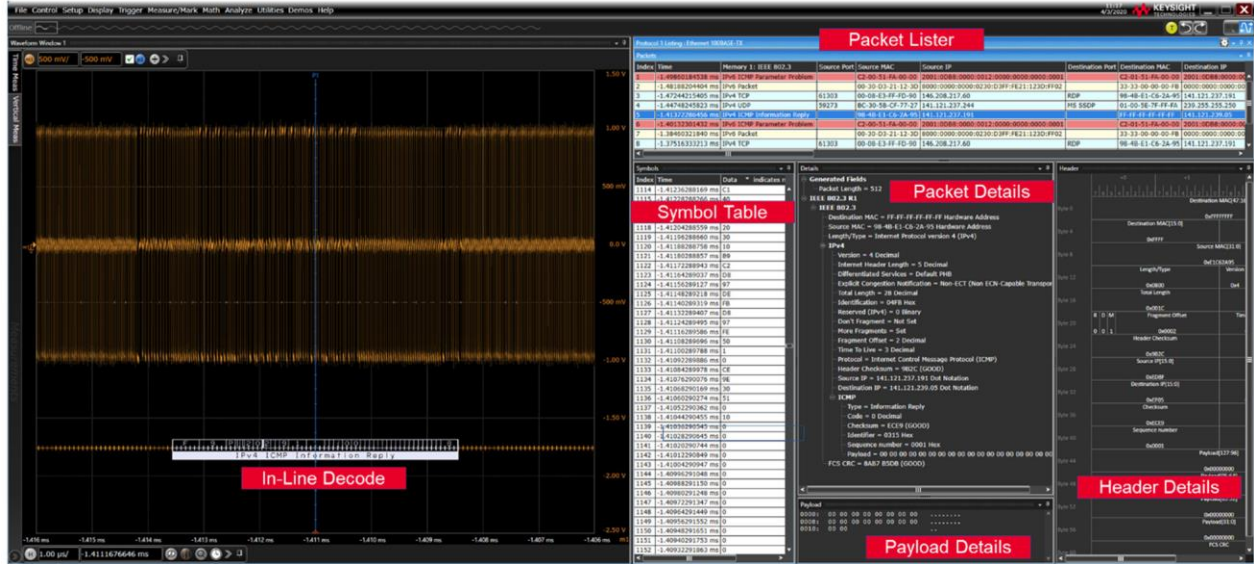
File Control Setup Display Trigger Measure/Mark Math Analyze Utilities Demos Help

KEYSIGHT

Waveform Window 1

500 mV/ -500 mV

1.50 V
1.00 V
500 mV
0.0 V
-500 mV
-1.00 V
-1.50 V
-2.00 V
-2.50 V

IPv4 ICMP Information Reply

In-Line Decode

-1.416 ms -1.415 ms -1.414 ms -1.413 ms -1.412 ms -1.411 ms -1.410 ms -1.409 ms -1.408 ms -1.407 ms -1.406 ms

1.00 µs/ -1.4111676646 ms

Packet Lister

Packets

| Index | Time | Memory 1: IEEE 802.3 | Source Port | Source MAC | Source IP | Destination Port | Destination MAC | Destination IP |
|---|---|---|---|---|---|---|---|---|
| 1 | -1.49850184538 ms | IPv6 ICMP Parameter Problem | | C2-00-51-FA-00-00 | 2001:0DB8:0000:0012:0000:0000:0000:0001 | | C2-01-51-FA-00-00 | 2001:0DB8:0000:00 |
| 2 | -1.48188204404 ms | IPv6 Packet | | 00-30-03-21-12-3D | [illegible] | | 33-33-00-00-00-FB | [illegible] |
| 3 | -1.47244215405 ms | IPv4 TCP | 61303 | 00-08-E3-FF-FD-90 | 146.208.217.60 | RDP | 98-4B-E1-C6-2A-95 | 141.121.237.191 |
| 4 | -1.44748245823 ms | IPv4 UDP | 59273 | BC-30-5B-CF-77-27 | 141.121.237.244 | MS SSDP | 01-00-5E-7F-FF-FA | 239.255.255.250 |
| 5 | -1.41372866456 ms | IPv4 ICMP Information Reply | | 98-4B-E1-C6-2A-95 | 141.121.237.191 | | FF-FF-FF-FF-FF-FF | 141.121.239.05 |
| 6 | -1.40132301432 ms | IPv6 ICMP Parameter Problem | | C2-00-51-FA-00-00 | 2001:0DB8:0000:0012:0000:0000:0000:0001 | | C2-01-51-FA-00-00 | 2001:0DB8:0000:00 |
| 7 | -1.38460321840 ms | IPv6 Packet | | 00-30-03-21-12-3D | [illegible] | | 33-33-00-00-00-FB | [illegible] |
| 8 | -1.37516333213 ms | IPv4 TCP | 61303 | 00-08-E3-FF-FD-90 | 146.208.217.60 | RDP | 98-4B-E1-C6-2A-95 | 141.121.237.191 |

Symbols

Symbol Table

| Index | Time | Data |
|---|---|---|
| 1114 | -1.41236288169 ms | C1 |
| 1118 | -1.41204288559 ms | 20 |
| 1119 | -1.41196288660 ms | 30 |
| 1120 | -1.41188288756 ms | 10 |
| 1121 | -1.41180288857 ms | B0 |
| 1122 | -1.41172288943 ms | C2 |
| 1123 | -1.41164289037 ms | D8 |
| 1124 | -1.41156289127 ms | 97 |
| 1125 | -1.41148289218 ms | 08 |
| 1126 | -1.41140289319 ms | FB |
| 1127 | -1.41132289407 ms | D8 |
| 1128 | -1.41124289495 ms | 97 |
| 1129 | -1.41116289586 ms | FE |
| 1130 | -1.41108289696 ms | 50 |
| 1131 | -1.41100289788 ms | 1 |
| 1132 | -1.41092289886 ms | 0 |
| 1133 | -1.41084289978 ms | CE |
| 1134 | -1.41076290076 ms | 9E |
| 1135 | -1.41068290169 ms | 30 |
| 1136 | -1.41060290274 ms | 51 |
| 1137 | -1.41052290362 ms | 0 |
| 1138 | -1.41044290455 ms | 10 |
| 1139 | -1.41036290545 ms | 0 |
| 1140 | -1.41028290645 ms | 0 |
| 1141 | -1.41020290744 ms | 0 |
| 1142 | -1.41012290849 ms | 0 |
| 1143 | -1.41004290947 ms | 0 |
| 1144 | -1.40996291048 ms | 0 |
| 1145 | -1.40988291150 ms | 0 |
| 1146 | -1.40980291248 ms | 0 |
| 1147 | -1.40972291347 ms | 0 |
| 1148 | -1.40964291449 ms | 0 |
| 1149 | -1.40956291552 ms | 0 |
| 1150 | -1.40948291651 ms | 0 |
| 1151 | -1.40940291753 ms | 0 |
| 1152 | -1.40932291863 ms | 0 |

Details

Packet Details

Generated Fields
Packet Length = 512
IEEE 802.3
IEEE 802.3 R1
Destination MAC = FF-FF-FF-FF-FF-FF Hardware Address
Source MAC = 98-4B-E1-C6-2A-95 Hardware Address
Length/Type = Internet Protocol version 4 (IPv4)
IPv4
Version = 4 Decimal
Internet Header Length = 5 Decimal
Differentiated Services = Default PHB
Explicit Congestion Notification = Non-ECT (Non ECN-Capable Transpor
Total Length = 28 Decimal
Identification = 04FB Hex
Reserved (IPv4) = 0 Binary
Don't Fragment = Not Set
More Fragments = Set
Fragment Offset = 2 Decimal
Time To Live = 3 Decimal
Protocol = Internet Control Message Protocol (ICMP)
Header Checksum = 982C (GOOD)
Source IP = 141.121.237.191 Dot Notation
Destination IP = 141.121.239.05 Dot Notation
ICMP
Type = Information Reply
Code = 0 Decimal
Checksum = ECE9 (GOOD)
Identifier = 0315 Hex
Sequence number = 0001 Hex
Payload = 00 00 00 00 00 00 00 00 00 00 00 00 00 00 00 00
FCS CRC = 8AB7 85DB (GOOD)

Payload

0000: 00 00 00 00 00 00 00 00 ........
0008: 00 00 00 00 00 00 00 00 ........
0010: 00 00 ..

Payload Details

Header

Header Details

Destination MAC[47:16]
0xFFFFFFFF
Destination MAC[15:0]
0xFFFF
Source MAC[31:0]
0xE1C62A95
Length/Type
0x0800
Total Length
0x001C
Fragment Offset
0x0002
Header Checksum
0x982C
Source IP[15:0]
0xEDBF
Destination IP[15:0]
0xF305
Checksum
0xECE9
Sequence number
0x0001
Payload[127:96]
0x00000000
0x00000000
Payload[31:0]
FCS CRC